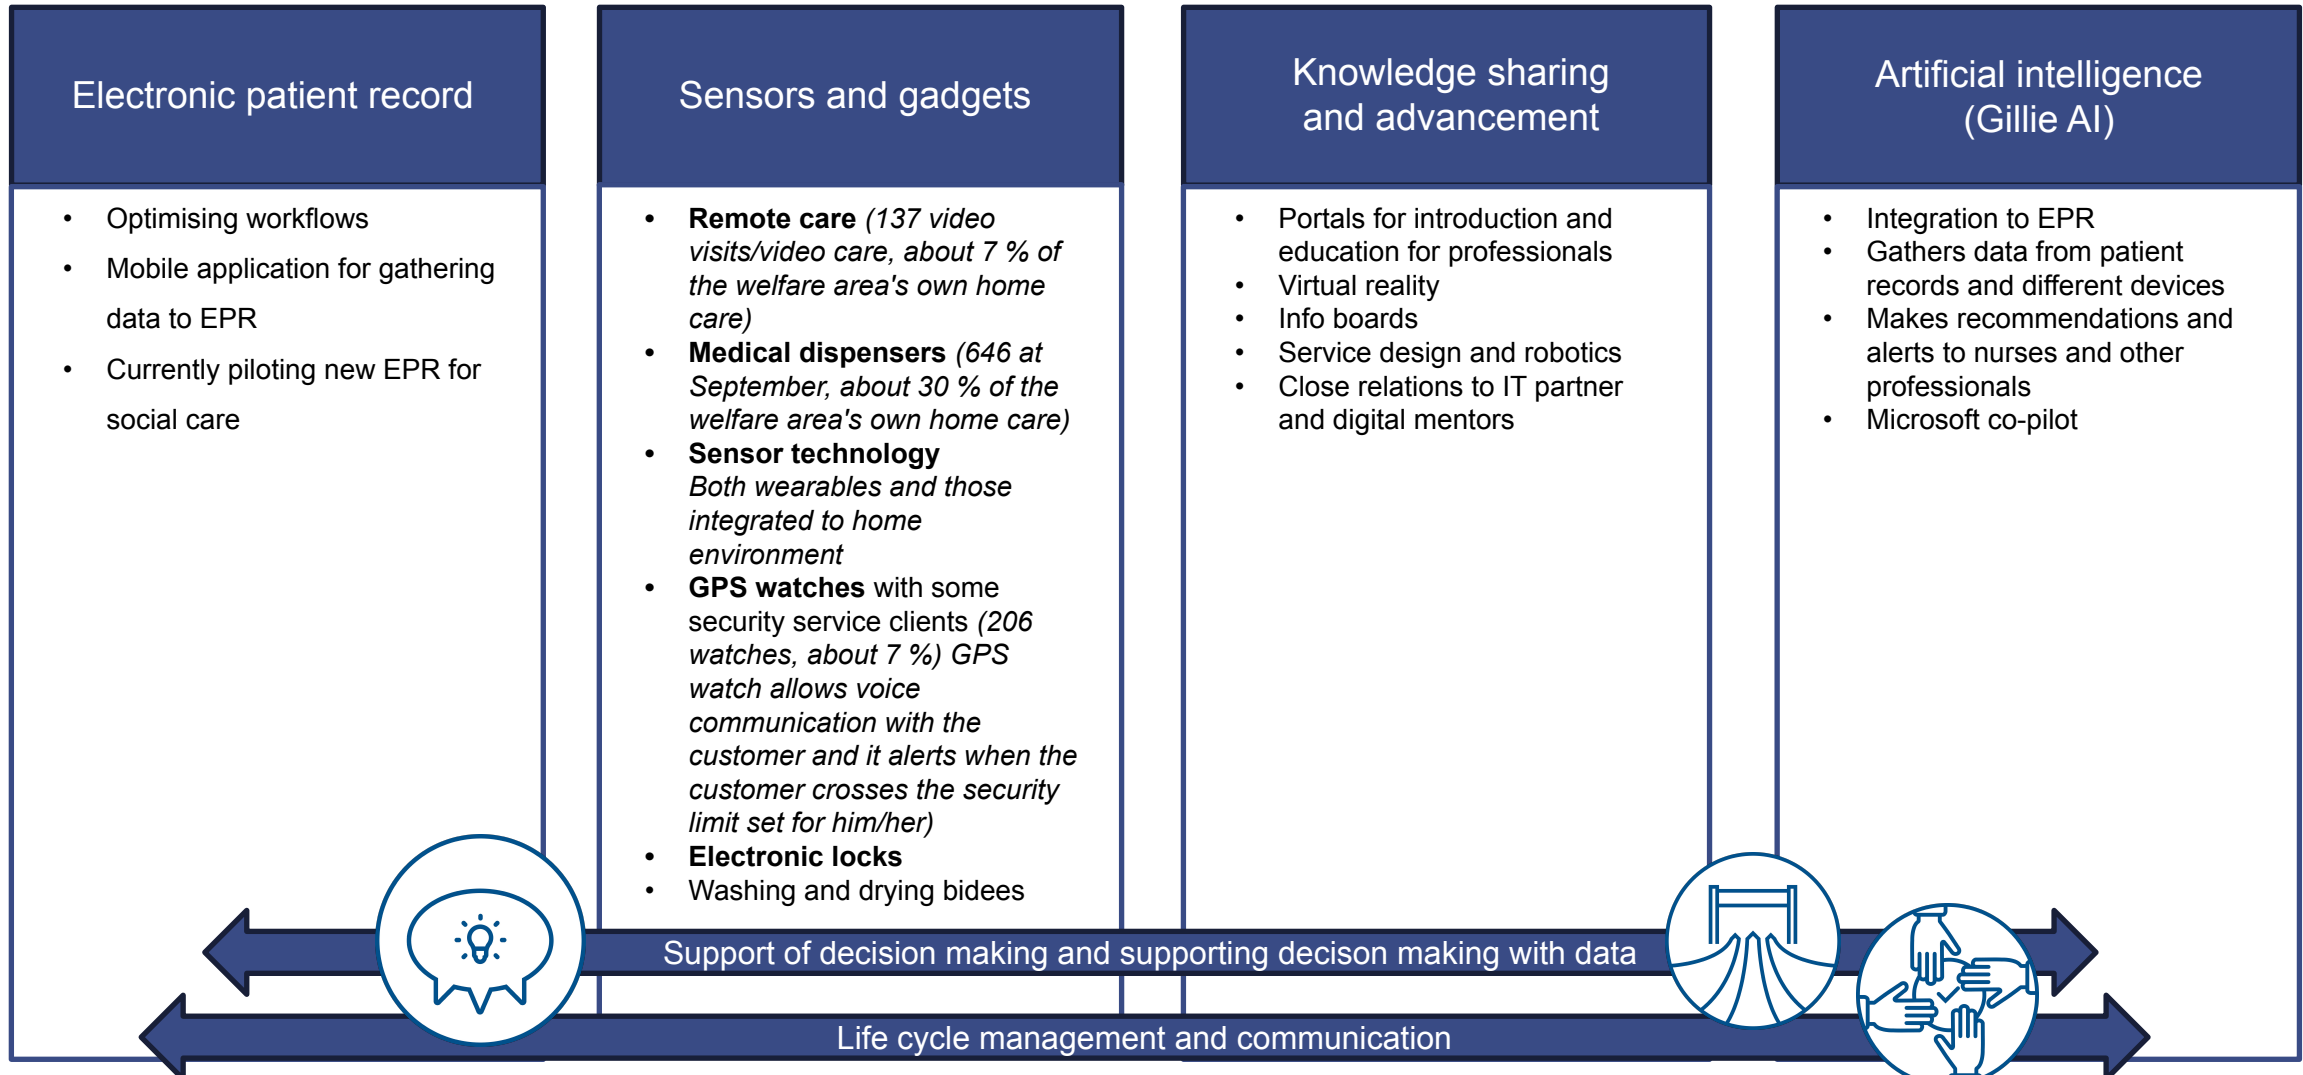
Electronic patient record

- Optimising workflows
- Mobile application for gathering data to EPR
- Currently piloting new EPR for social care

Sensors and gadgets

- **Remote care** *(137 video visits/video care, about 7 % of the welfare area's own home care)*
- **Medical dispensers** *(646 at September, about 30 % of the welfare area's own home care)*
- **Sensor technology** *Both wearables and those integrated to home environment*
- **GPS watches** with some security service clients *(206 watches, about 7 %) GPS watch allows voice communication with the customer and it alerts when the customer crosses the security limit set for him/her)*
- **Electronic locks**
- Washing and drying bidees

Knowledge sharing and advancement

- Portals for introduction and education for professionals
- Virtual reality
- Info boards
- Service design and robotics
- Close relations to IT partner and digital mentors

Artificial intelligence (Gillie AI)

- Integration to EPR
- Gathers data from patient records and different devices
- Makes recommendations and alerts to nurses and other professionals
- Microsoft co-pilot

Support of decision making and supporting decison making with data

Life cycle management and communication